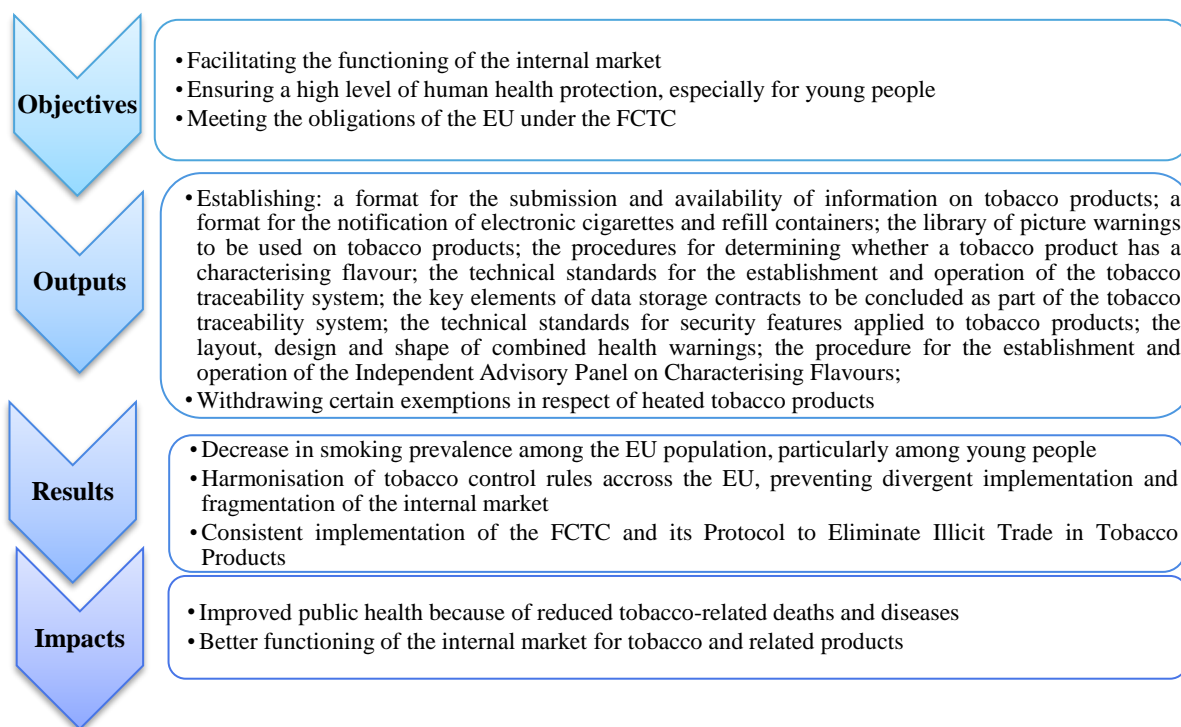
Objectives

• Facilitating the functioning of the internal market
• Ensuring a high level of human health protection, especially for young people
• Meeting the obligations of the EU under the FCTC

Outputs

• Establishing: a format for the submission and availability of information on tobacco products; a format for the notification of electronic cigarettes and refill containers; the library of picture warnings to be used on tobacco products; the procedures for determining whether a tobacco product has a characterising flavour; the technical standards for the establishment and operation of the tobacco traceability system; the key elements of data storage contracts to be concluded as part of the tobacco traceability system; the technical standards for security features applied to tobacco products; the layout, design and shape of combined health warnings; the procedure for the establishment and operation of the Independent Advisory Panel on Characterising Flavours;
• Withdrawing certain exemptions in respect of heated tobacco products

Results

• Decrease in smoking prevalence among the EU population, particularly among young people
• Harmonisation of tobacco control rules accross the EU, preventing divergent implementation and fragmentation of the internal market
• Consistent implementation of the FCTC and its Protocol to Eliminate Illicit Trade in Tobacco Products

Impacts

• Improved public health because of reduced tobacco-related deaths and diseases
• Better functioning of the internal market for tobacco and related products